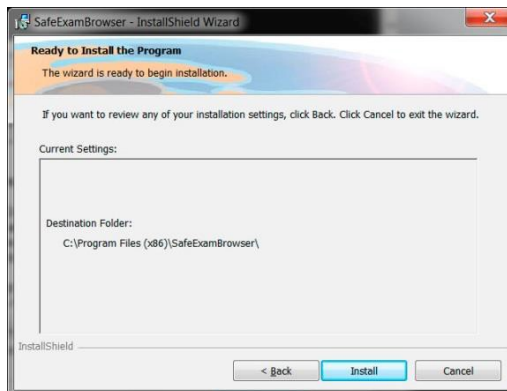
SafeExamBrowser - InstallShield Wizard

Ready to Install the Program

The wizard is ready to begin installation.

If you want to review any of your installation settings, click Back. Click Cancel to exit the wizard.

Current Settings:

Destination Folder:

C:\Program Files (x86)\SafeExamBrowser\

InstallShield

< Back

Install

Cancel